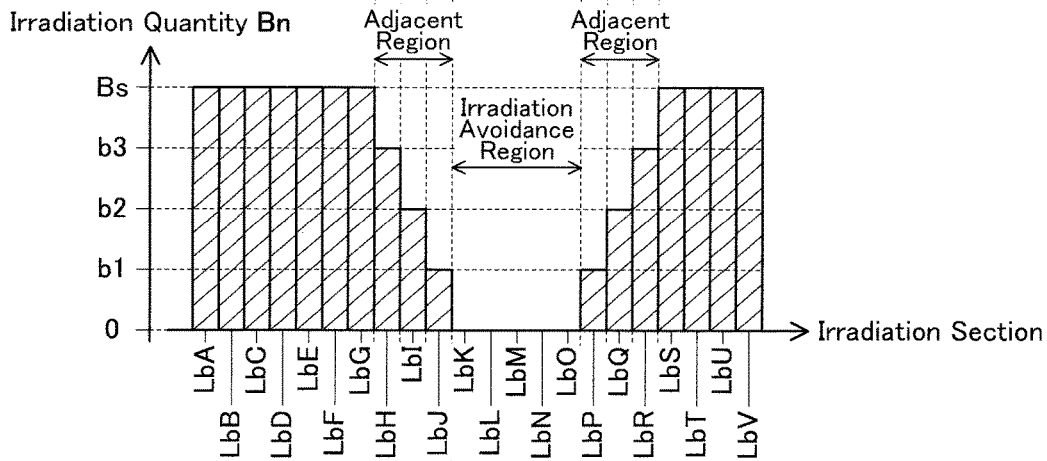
Irradiation Quantity Bn

Adjacent Region

Adjacent Region

Irradiation Avoidance Region

Bs

b3

b2

b1

0

Irradiation Section

LbA
LbB
LbC
LbD
LbE
LbF
LbG
LbH
LbI
LbJ
LbK
LbL
LbM
LbN
LbO
LbP
LbQ
LbR
LbS
LbT
LbU
LbV